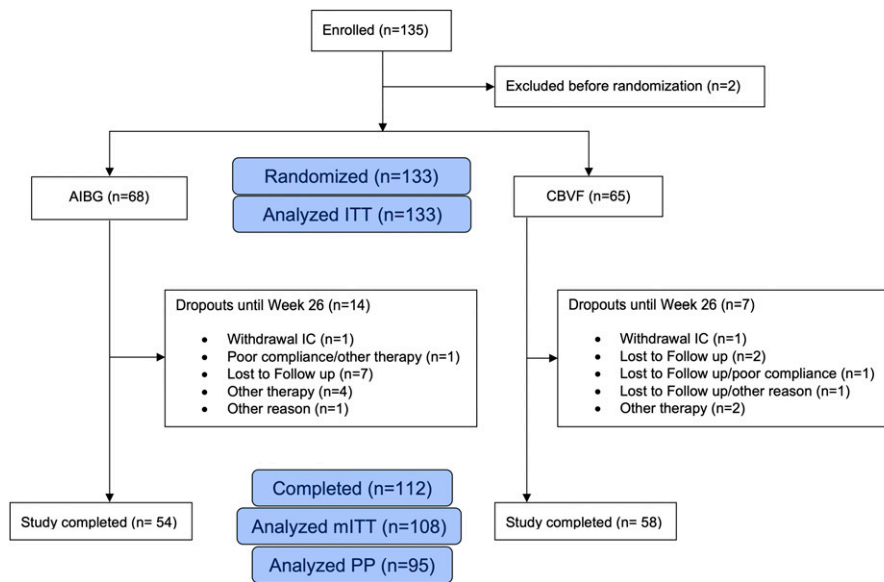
Enrolled (n=135)

Excluded before randomization (n=2)

AIBG (n=68)

Randomized (n=133)

Analyzed ITT (n=133)

CBVF (n=65)

Dropouts until Week 26 (n=14)

- Withdrawal IC (n=1)
- Poor compliance/other therapy (n=1)
- Lost to Follow up (n=7)
- Other therapy (n=4)
- Other reason (n=1)

Dropouts until Week 26 (n=7)

- Withdrawal IC (n=1)
- Lost to Follow up (n=2)
- Lost to Follow up/poor compliance (n=1)
- Lost to Follow up/other reason (n=1)
- Other therapy (n=2)

Study completed (n= 54)

Completed (n=112)

Analyzed mITT (n=108)

Analyzed PP (n=95)

Study completed (n= 58)